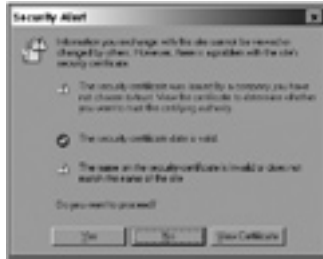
Security Alert

Information you exchange with this site cannot be viewed or changed by others. However, there is a problem with the site's security certificate.

The security certificate was issued by a company you have not chosen to trust. View the certificate to determine whether you want to trust the certifying authority.

The security certificate date is valid.

The name on the security certificate is invalid or does not match the name of the site

Do you want to proceed?

Yes No View Certificate